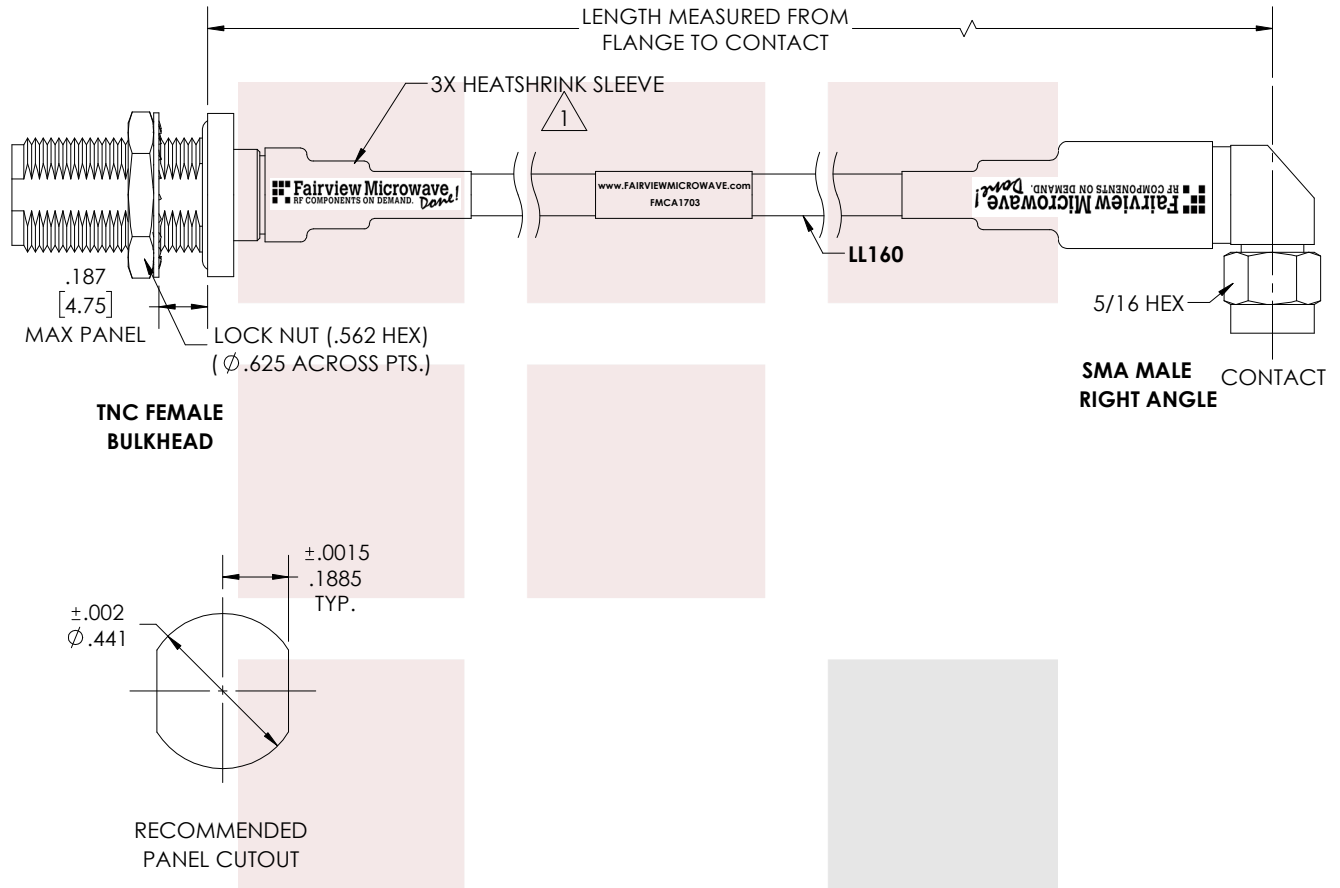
LENGTH MEASURED FROM FLANGE TO CONTACT

3X HEATSHRINK SLEEVE

1

Fairview Microwave RF COMPONENTS ON DEMAND. Done!

www.FAIRVIEWMICROWAVE.com
FMCA1703

Fairview Microwave RF COMPONENTS ON DEMAND. Done!

LL160

.187
[4.75]
MAX PANEL

LOCK NUT (.562 HEX)
( $\varnothing$.625 ACROSS PTS.)

5/16 HEX

CONTACT

SMA MALE
RIGHT ANGLE

TNC FEMALE
BULKHEAD

$\pm$.0015
.1885
TYP.

$\pm$.002
$\varnothing$.441

RECOMMENDED
PANEL CUTOUT